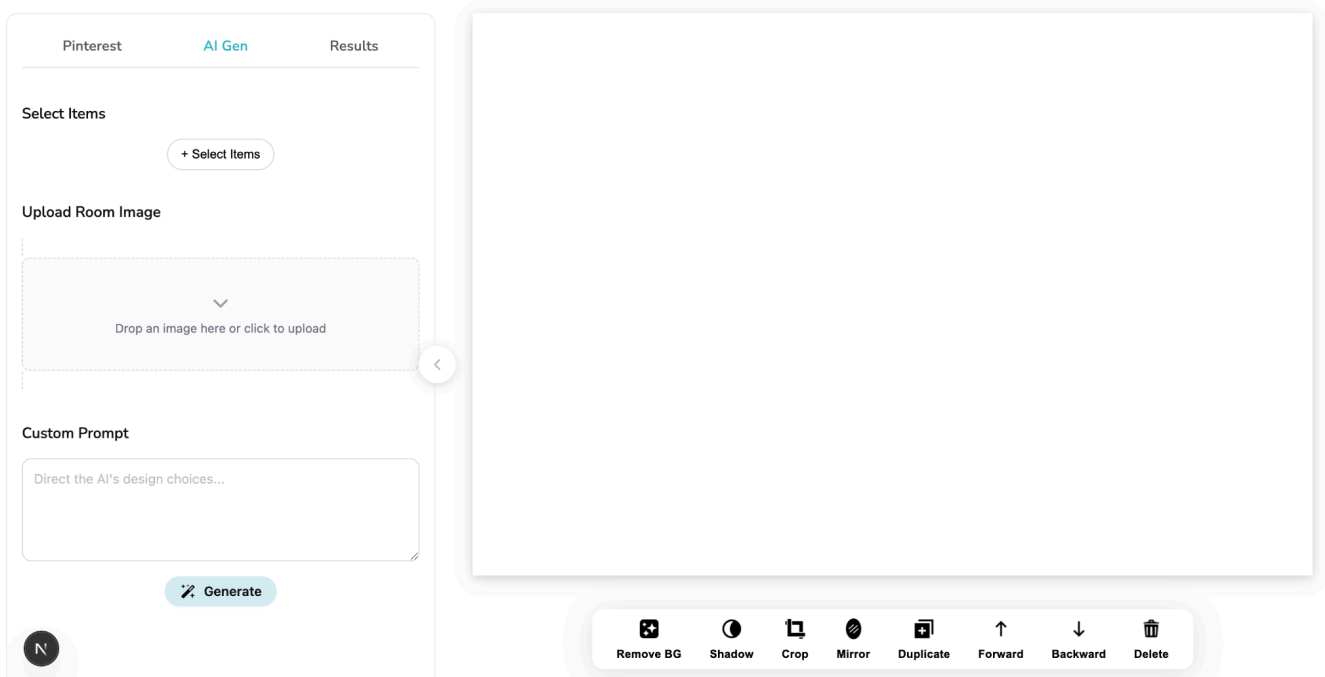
Pinterest AI Gen Results

Select Items

+ Select Items

Upload Room Image

Drop an image here or click to upload

Custom Prompt

Direct the AI's design choices...

Generate

N

Remove BG Shadow Crop Mirror Duplicate Forward Backward Delete